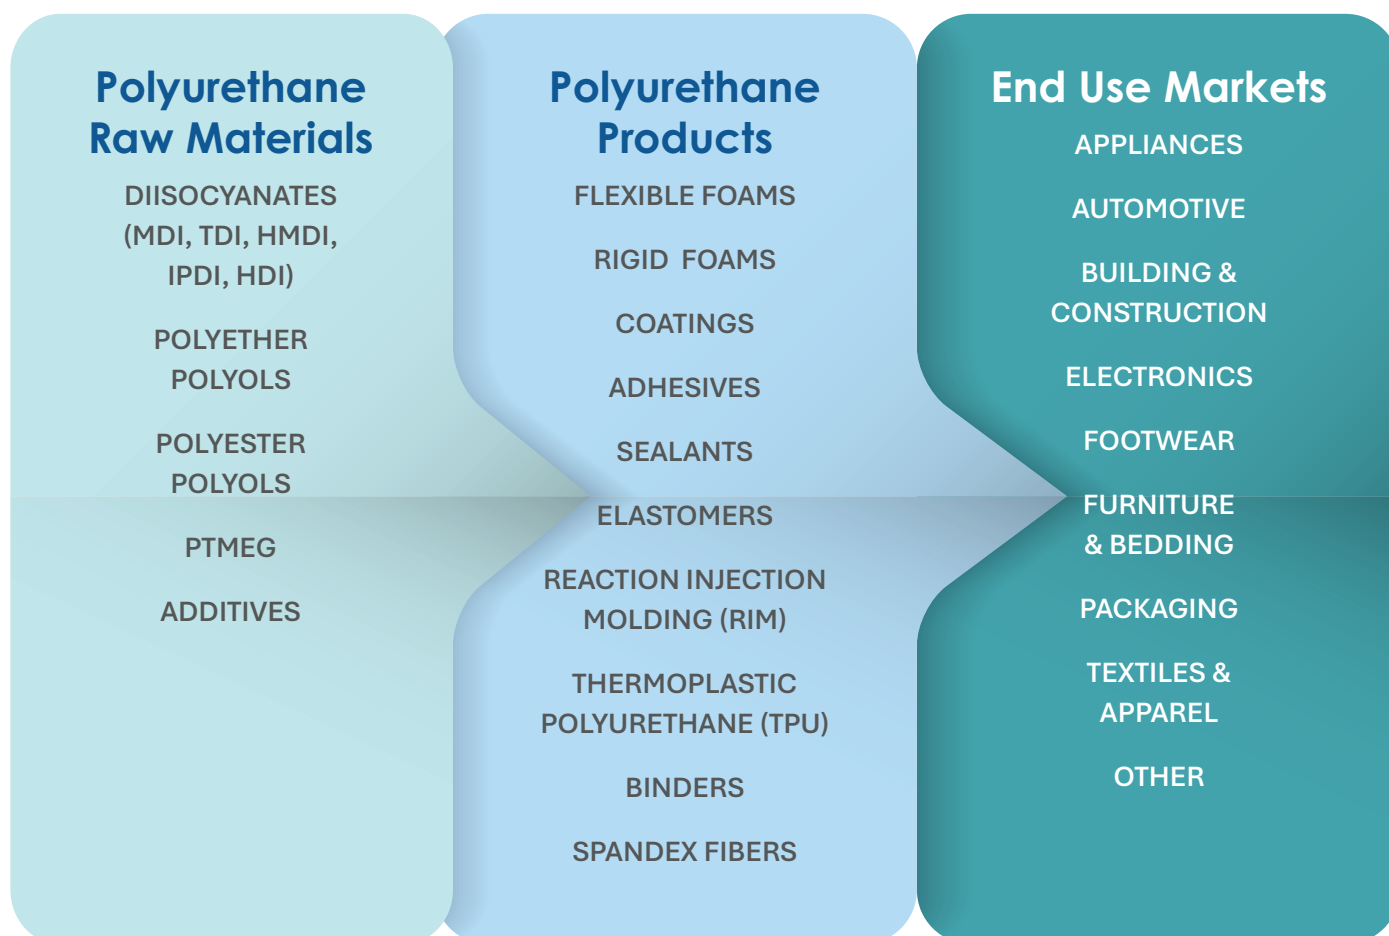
Polyurethane Raw Materials

DIISOCYANATES (MDI, TDI, HMDI, IPDI, HDI)

POLYETHER POLYOLS

POLYESTER POLYOLS

PTMEG

ADDITIVES

Polyurethane Products

FLEXIBLE FOAMS

RIGID FOAMS

COATINGS

ADHESIVES

SEALANTS

ELASTOMERS

REACTION INJECTION MOLDING (RIM)

THERMOPLASTIC POLYURETHANE (TPU)

BINDERS

SPANDEX FIBERS

End Use Markets

APPLIANCES

AUTOMOTIVE

BUILDING & CONSTRUCTION

ELECTRONICS

FOOTWEAR

FURNITURE & BEDDING

PACKAGING

TEXTILES & APPAREL

OTHER